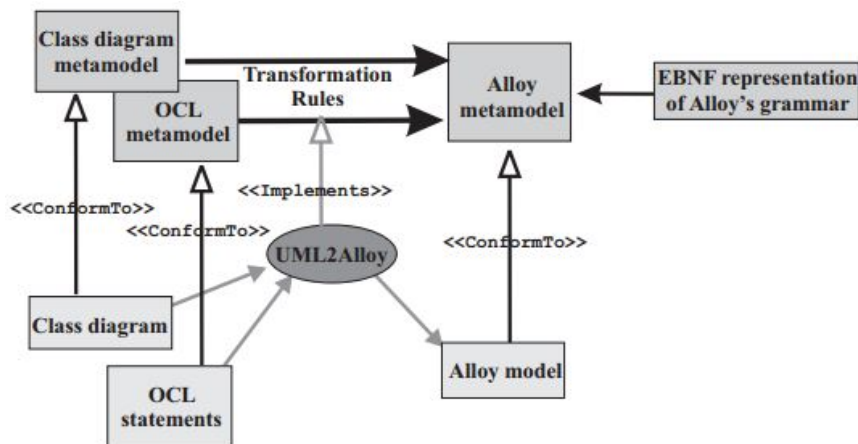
Class diagram metamodel

OCL metamodel

Transformation Rules

Alloy metamodel

EBNF representation of Alloy's grammar

<<Implements>>

<<ConformTo>>

<<ConformTo>>

UML2Alloy

<<ConformTo>>

Class diagram

Alloy model

OCL statements